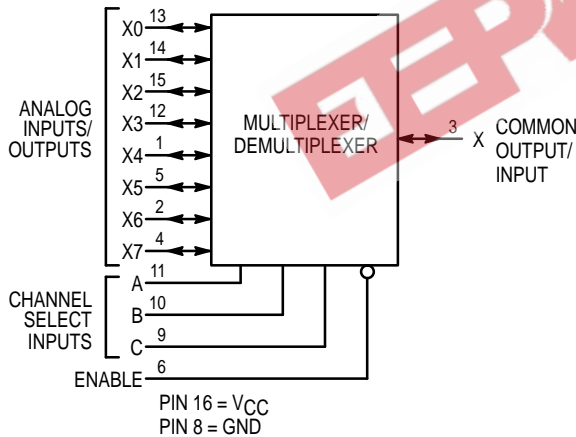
ANALOG INPUTS/ OUTPUTS

X0 13
X1 14
X2 15
X3 12
X4 1
X5 5
X6 2
X7 4

MULTIPLEXER/ DEMULTIPLEXER

3 X COMMON OUTPUT/ INPUT

CHANNEL SELECT INPUTS

A 11
B 10
C 9

ENABLE 6

PIN 16 = $V_{CC}$
PIN 8 = GND